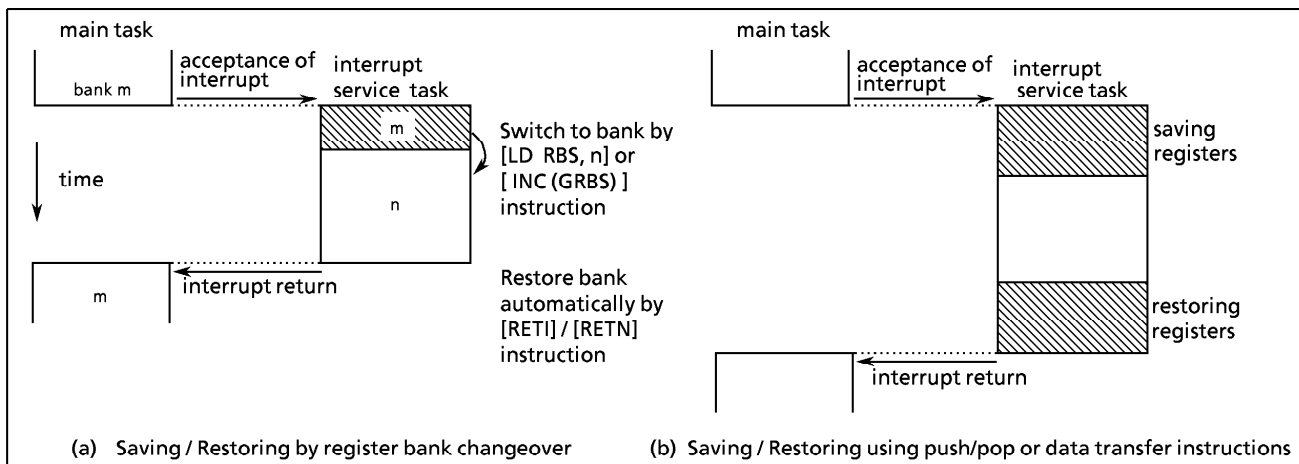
main task

acceptance of interrupt

interrupt service task

bank m

m

Switch to bank by [LD RBS, n] or [ INC (GRBS) ] instruction

time

n

m

interrupt return

Restore bank automatically by [RETI] / [RETN] instruction

(a) Saving / Restoring by register bank changeover

main task

acceptance of interrupt

interrupt service task

saving registers

restoring registers

interrupt return

(b) Saving / Restoring using push/pop or data transfer instructions